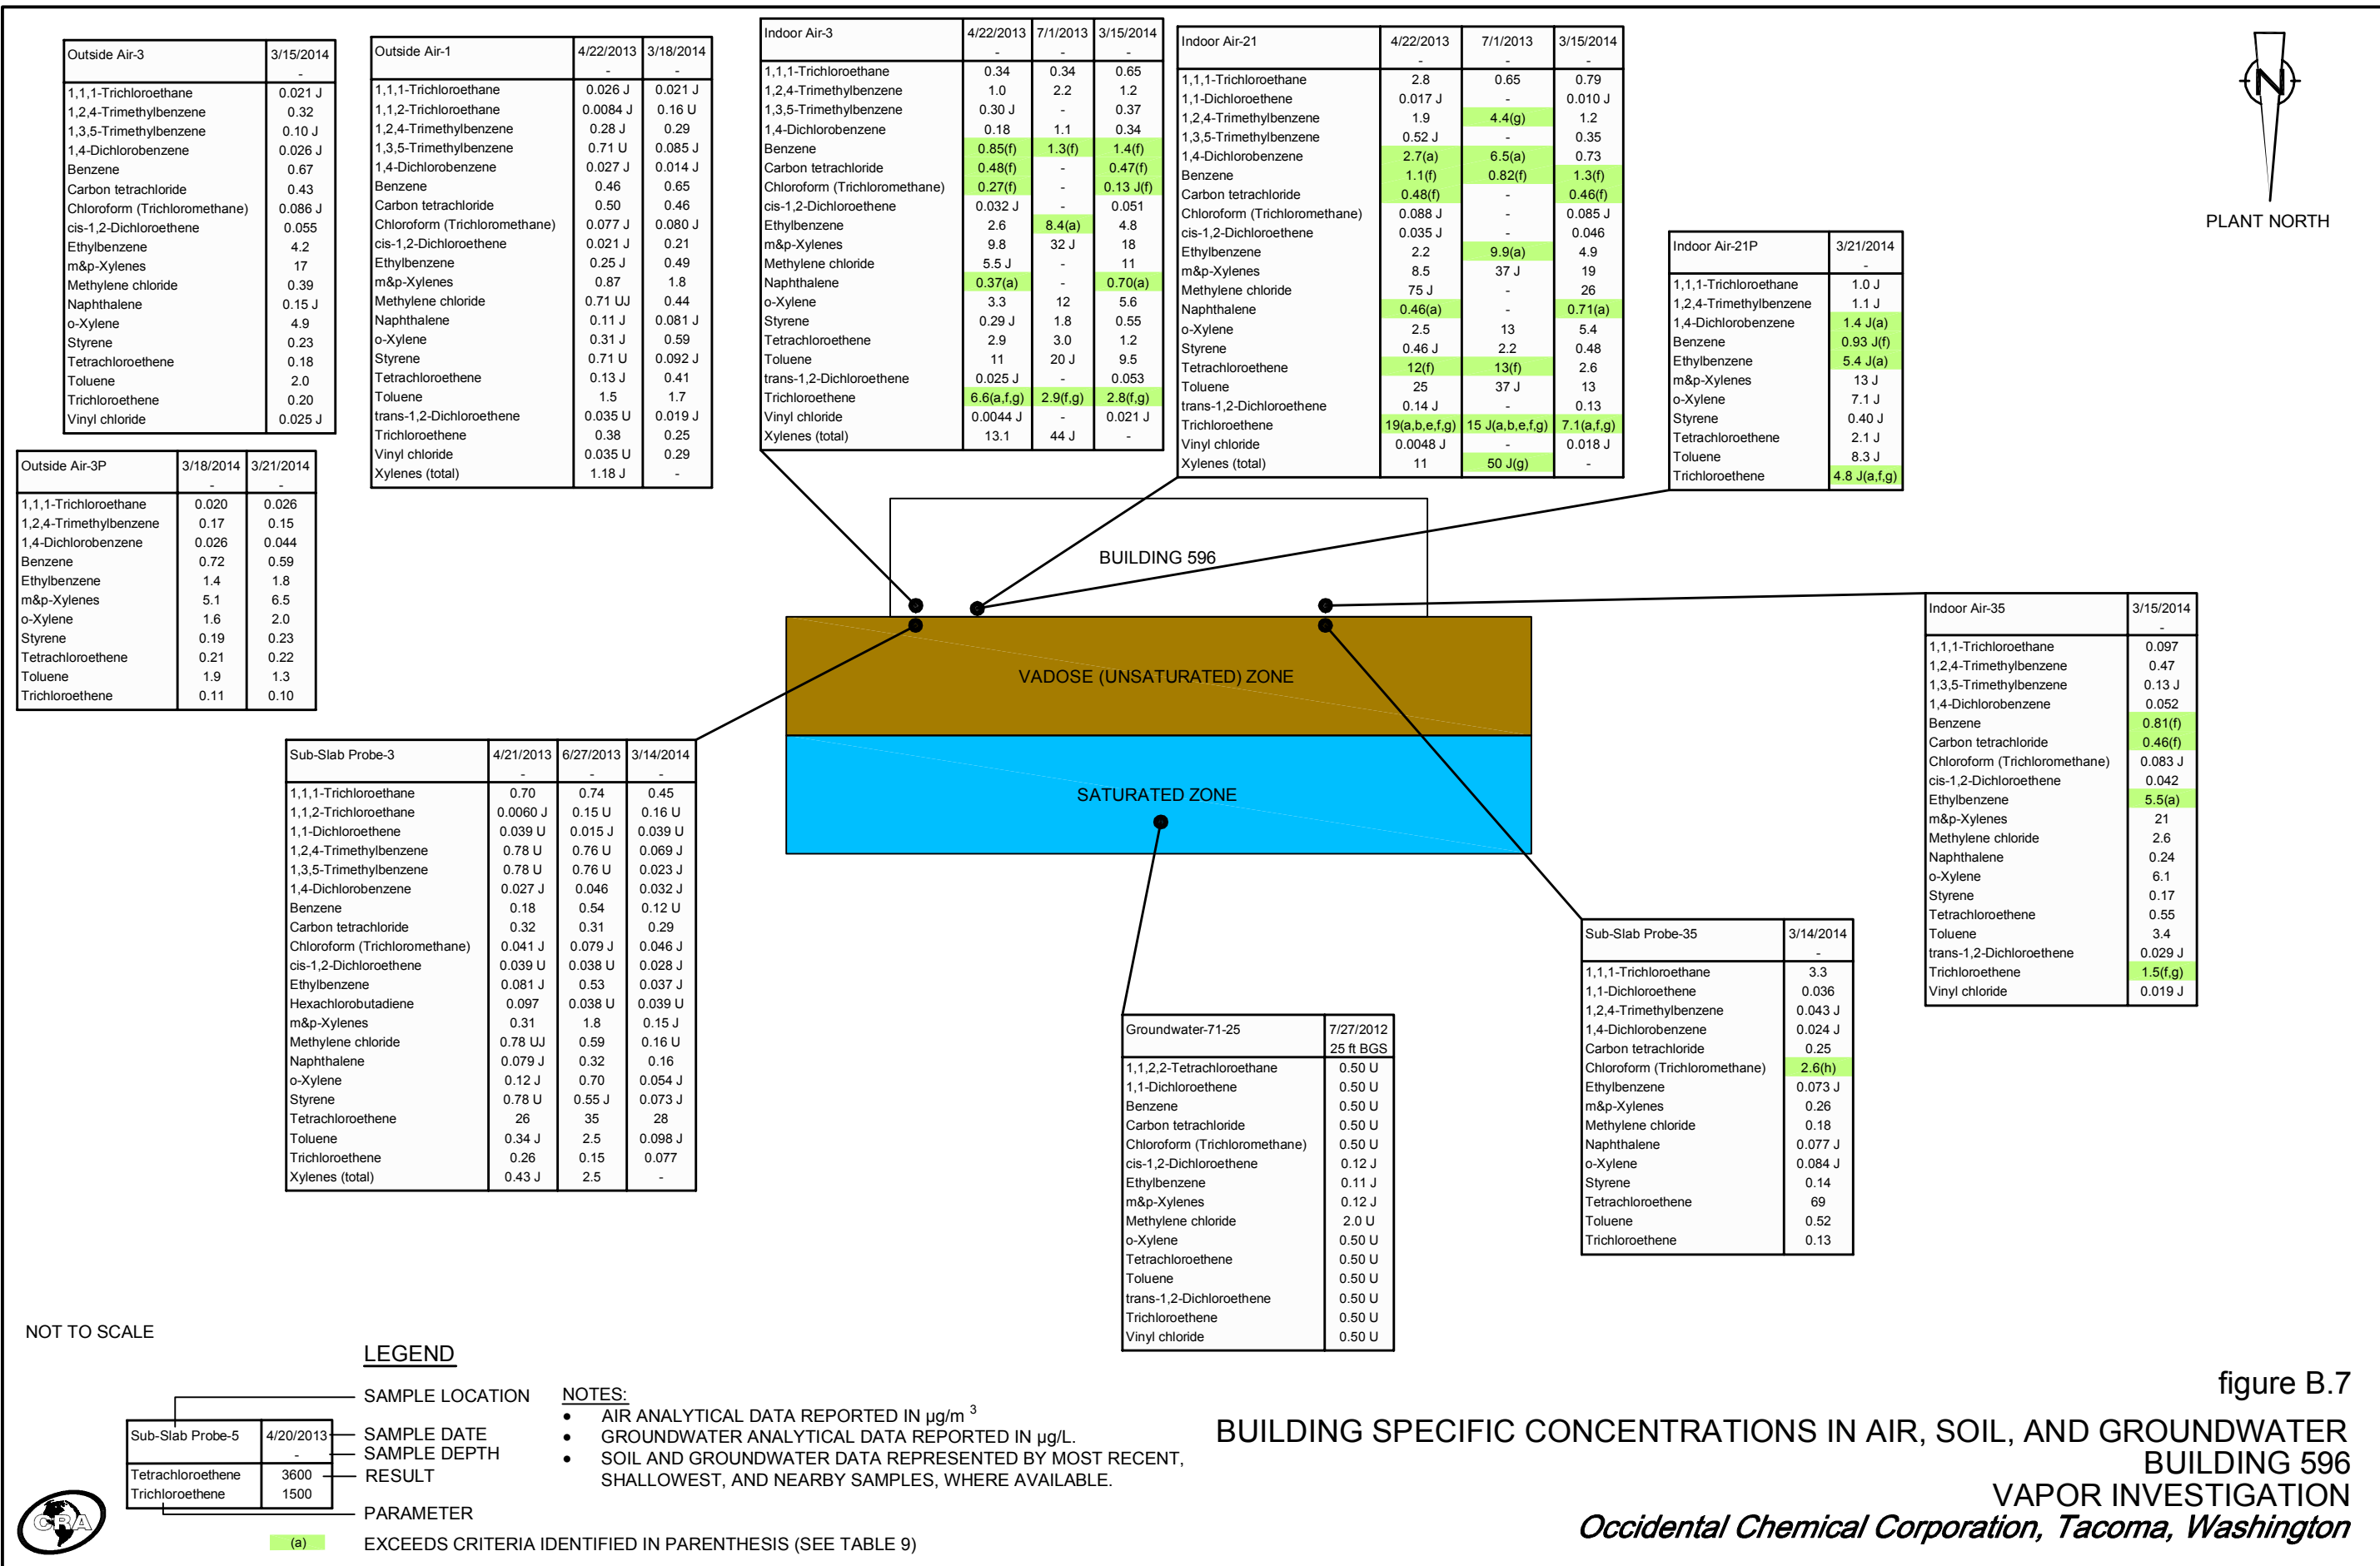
| Outside Air-3 | 3/15/2014 |
|---|---|
| | - |
| 1,1,1-Trichloroethane | 0.021 J |
| 1,2,4-Trimethylbenzene | 0.32 |
| 1,3,5-Trimethylbenzene | 0.10 J |
| 1,4-Dichlorobenzene | 0.026 J |
| Benzene | 0.67 |
| Carbon tetrachloride | 0.43 |
| Chloroform (Trichloromethane) | 0.086 J |
| cis-1,2-Dichloroethene | 0.055 |
| Ethylbenzene | 4.2 |
| m&p-Xylenes | 17 |
| Methylene chloride | 0.39 |
| Naphthalene | 0.15 J |
| o-Xylene | 4.9 |
| Styrene | 0.23 |
| Tetrachloroethene | 0.18 |
| Toluene | 2.0 |
| Trichloroethene | 0.20 |
| Vinyl chloride | 0.025 J |

| Outside Air-1 | 4/22/2013 | 3/18/2014 |
|---|---|---|
| | - | - |
| 1,1,1-Trichloroethane | 0.026 J | 0.021 J |
| 1,1,2-Trichloroethane | 0.0084 J | 0.16 U |
| 1,2,4-Trimethylbenzene | 0.28 J | 0.29 |
| 1,3,5-Trimethylbenzene | 0.71 U | 0.085 J |
| 1,4-Dichlorobenzene | 0.027 J | 0.014 J |
| Benzene | 0.46 | 0.65 |
| Carbon tetrachloride | 0.50 | 0.46 |
| Chloroform (Trichloromethane) | 0.077 J | 0.080 J |
| cis-1,2-Dichloroethene | 0.021 J | 0.21 |
| Ethylbenzene | 0.25 J | 0.49 |
| m&p-Xylenes | 0.87 | 1.8 |
| Methylene chloride | 0.71 UJ | 0.44 |
| Naphthalene | 0.11 J | 0.081 J |
| o-Xylene | 0.31 J | 0.59 |
| Styrene | 0.71 U | 0.092 J |
| Tetrachloroethene | 0.13 J | 0.41 |
| Toluene | 1.5 | 1.7 |
| trans-1,2-Dichloroethene | 0.035 U | 0.019 J |
| Trichloroethene | 0.38 | 0.25 |
| Vinyl chloride | 0.035 U | 0.29 |
| Xylenes (total) | 1.18 J | - |

| Indoor Air-3 | 4/22/2013 | 7/1/2013 | 3/15/2014 |
|---|---|---|---|
| | - | - | - |
| 1,1,1-Trichloroethane | 0.34 | 0.34 | 0.65 |
| 1,2,4-Trimethylbenzene | 1.0 | 2.2 | 1.2 |
| 1,3,5-Trimethylbenzene | 0.30 J | - | 0.37 |
| 1,4-Dichlorobenzene | 0.18 | 1.1 | 0.34 |
| Benzene | 0.85(f) | 1.3(f) | 1.4(f) |
| Carbon tetrachloride | 0.48(f) | - | 0.47(f) |
| Chloroform (Trichloromethane) | 0.27(f) | - | 0.13 J(f) |
| cis-1,2-Dichloroethene | 0.032 J | - | 0.051 |
| Ethylbenzene | 2.6 | 8.4(a) | 4.8 |
| m&p-Xylenes | 9.8 | 32 J | 18 |
| Methylene chloride | 5.5 J | - | 11 |
| Naphthalene | 0.37(a) | - | 0.70(a) |
| o-Xylene | 3.3 | 12 | 5.6 |
| Styrene | 0.29 J | 1.8 | 0.55 |
| Tetrachloroethene | 2.9 | 3.0 | 1.2 |
| Toluene | 11 | 20 J | 9.5 |
| trans-1,2-Dichloroethene | 0.025 J | - | 0.053 |
| Trichloroethene | 6.6(a,f,g) | 2.9(f,g) | 2.8(f,g) |
| Vinyl chloride | 0.0044 J | - | 0.021 J |
| Xylenes (total) | 13.1 | 44 J | - |

| Indoor Air-21 | 4/22/2013 | 7/1/2013 | 3/15/2014 |
|---|---|---|---|
| | - | - | - |
| 1,1,1-Trichloroethane | 2.8 | 0.65 | 0.79 |
| 1,1-Dichloroethene | 0.017 J | - | 0.010 J |
| 1,2,4-Trimethylbenzene | 1.9 | 4.4(g) | 1.2 |
| 1,3,5-Trimethylbenzene | 0.52 J | - | 0.35 |
| 1,4-Dichlorobenzene | 2.7(a) | 6.5(a) | 0.73 |
| Benzene | 1.1(f) | 0.82(f) | 1.3(f) |
| Carbon tetrachloride | 0.48(f) | - | 0.46(f) |
| Chloroform (Trichloromethane) | 0.088 J | - | 0.085 J |
| cis-1,2-Dichloroethene | 0.035 J | - | 0.046 |
| Ethylbenzene | 2.2 | 9.9(a) | 4.9 |
| m&p-Xylenes | 8.5 | 37 J | 19 |
| Methylene chloride | 75 J | - | 26 |
| Naphthalene | 0.46(a) | - | 0.71(a) |
| o-Xylene | 2.5 | 13 | 5.4 |
| Styrene | 0.46 J | 2.2 | 0.48 |
| Tetrachloroethene | 12(f) | 13(f) | 2.6 |
| Toluene | 25 | 37 J | 13 |
| trans-1,2-Dichloroethene | 0.14 J | - | 0.13 |
| Trichloroethene | 19(a,b,e,f,g) | 15 J(a,b,e,f,g) | 7.1(a,f,g) |
| Vinyl chloride | 0.0048 J | - | 0.018 J |
| Xylenes (total) | 11 | 50 J(g) | - |

PLANT NORTH
N

| Indoor Air-21P | 3/21/2014 |
|---|---|
| | - |
| 1,1,1-Trichloroethane | 1.0 J |
| 1,2,4-Trimethylbenzene | 1.1 J |
| 1,4-Dichlorobenzene | 1.4 J(a) |
| Benzene | 0.93 J(f) |
| Ethylbenzene | 5.4 J(a) |
| m&p-Xylenes | 13 J |
| o-Xylene | 7.1 J |
| Styrene | 0.40 J |
| Tetrachloroethene | 2.1 J |
| Toluene | 8.3 J |
| Trichloroethene | 4.8 J(a,f,g) |

| Outside Air-3P | 3/18/2014 | 3/21/2014 |
|---|---|---|
| | - | - |
| 1,1,1-Trichloroethane | 0.020 | 0.026 |
| 1,2,4-Trimethylbenzene | 0.17 | 0.15 |
| 1,4-Dichlorobenzene | 0.026 | 0.044 |
| Benzene | 0.72 | 0.59 |
| Ethylbenzene | 1.4 | 1.8 |
| m&p-Xylenes | 5.1 | 6.5 |
| o-Xylene | 1.6 | 2.0 |
| Styrene | 0.19 | 0.23 |
| Tetrachloroethene | 0.21 | 0.22 |
| Toluene | 1.9 | 1.3 |
| Trichloroethene | 0.11 | 0.10 |

BUILDING 596

VADOSE (UNSATURATED) ZONE

SATURATED ZONE

| Indoor Air-35 | 3/15/2014 |
|---|---|
| | - |
| 1,1,1-Trichloroethane | 0.097 |
| 1,2,4-Trimethylbenzene | 0.47 |
| 1,3,5-Trimethylbenzene | 0.13 J |
| 1,4-Dichlorobenzene | 0.052 |
| Benzene | 0.81(f) |
| Carbon tetrachloride | 0.46(f) |
| Chloroform (Trichloromethane) | 0.083 J |
| cis-1,2-Dichloroethene | 0.042 |
| Ethylbenzene | 5.5(a) |
| m&p-Xylenes | 21 |
| Methylene chloride | 2.6 |
| Naphthalene | 0.24 |
| o-Xylene | 6.1 |
| Styrene | 0.17 |
| Tetrachloroethene | 0.55 |
| Toluene | 3.4 |
| trans-1,2-Dichloroethene | 0.029 J |
| Trichloroethene | 1.5(f,g) |
| Vinyl chloride | 0.019 J |

| Sub-Slab Probe-3 | 4/21/2013 | 6/27/2013 | 3/14/2014 |
|---|---|---|---|
| | - | - | - |
| 1,1,1-Trichloroethane | 0.70 | 0.74 | 0.45 |
| 1,1,2-Trichloroethane | 0.0060 J | 0.15 U | 0.16 U |
| 1,1-Dichloroethene | 0.039 U | 0.015 J | 0.039 U |
| 1,2,4-Trimethylbenzene | 0.78 U | 0.76 U | 0.069 J |
| 1,3,5-Trimethylbenzene | 0.78 U | 0.76 U | 0.023 J |
| 1,4-Dichlorobenzene | 0.027 J | 0.046 | 0.032 J |
| Benzene | 0.18 | 0.54 | 0.12 U |
| Carbon tetrachloride | 0.32 | 0.31 | 0.29 |
| Chloroform (Trichloromethane) | 0.041 J | 0.079 J | 0.046 J |
| cis-1,2-Dichloroethene | 0.039 U | 0.038 U | 0.028 J |
| Ethylbenzene | 0.081 J | 0.53 | 0.037 J |
| Hexachlorobutadiene | 0.097 | 0.038 U | 0.039 U |
| m&p-Xylenes | 0.31 | 1.8 | 0.15 J |
| Methylene chloride | 0.78 UJ | 0.59 | 0.16 U |
| Naphthalene | 0.079 J | 0.32 | 0.16 |
| o-Xylene | 0.12 J | 0.70 | 0.054 J |
| Styrene | 0.78 U | 0.55 J | 0.073 J |
| Tetrachloroethene | 26 | 35 | 28 |
| Toluene | 0.34 J | 2.5 | 0.098 J |
| Trichloroethene | 0.26 | 0.15 | 0.077 |
| Xylenes (total) | 0.43 J | 2.5 | - |

| Sub-Slab Probe-35 | 3/14/2014 |
|---|---|
| | - |
| 1,1,1-Trichloroethane | 3.3 |
| 1,1-Dichloroethene | 0.036 |
| 1,2,4-Trimethylbenzene | 0.043 J |
| 1,4-Dichlorobenzene | 0.024 J |
| Carbon tetrachloride | 0.25 |
| Chloroform (Trichloromethane) | 2.6(h) |
| Ethylbenzene | 0.073 J |
| m&p-Xylenes | 0.26 |
| Methylene chloride | 0.18 |
| Naphthalene | 0.077 J |
| o-Xylene | 0.084 J |
| Styrene | 0.14 |
| Tetrachloroethene | 69 |
| Toluene | 0.52 |
| Trichloroethene | 0.13 |

| Groundwater-71-25 | 7/27/2012 |
|---|---|
| | 25 ft BGS |
| 1,1,2,2-Tetrachloroethane | 0.50 U |
| 1,1-Dichloroethene | 0.50 U |
| Benzene | 0.50 U |
| Carbon tetrachloride | 0.50 U |
| Chloroform (Trichloromethane) | 0.50 U |
| cis-1,2-Dichloroethene | 0.12 J |
| Ethylbenzene | 0.11 J |
| m&p-Xylenes | 0.12 J |
| Methylene chloride | 2.0 U |
| o-Xylene | 0.50 U |
| Tetrachloroethene | 0.50 U |
| Toluene | 0.50 U |
| trans-1,2-Dichloroethene | 0.50 U |
| Trichloroethene | 0.50 U |
| Vinyl chloride | 0.50 U |

NOT TO SCALE

LEGEND

SAMPLE LOCATION

| Sub-Slab Probe-5 | 4/20/2013 |
|---|---|
| | - |
| Tetrachloroethene | 3600 |
| Trichloroethene | 1500 |

SAMPLE DATE
SAMPLE DEPTH
RESULT
PARAMETER
(a) EXCEEDS CRITERIA IDENTIFIED IN PARENTHESIS (SEE TABLE 9)

NOTES:
• AIR ANALYTICAL DATA REPORTED IN µg/m $^3$
• GROUNDWATER ANALYTICAL DATA REPORTED IN µg/L.
• SOIL AND GROUNDWATER DATA REPRESENTED BY MOST RECENT, SHALLOWEST, AND NEARBY SAMPLES, WHERE AVAILABLE.

CRA

figure B.7
BUILDING SPECIFIC CONCENTRATIONS IN AIR, SOIL, AND GROUNDWATER
BUILDING 596
VAPOR INVESTIGATION
Occidental Chemical Corporation, Tacoma, Washington